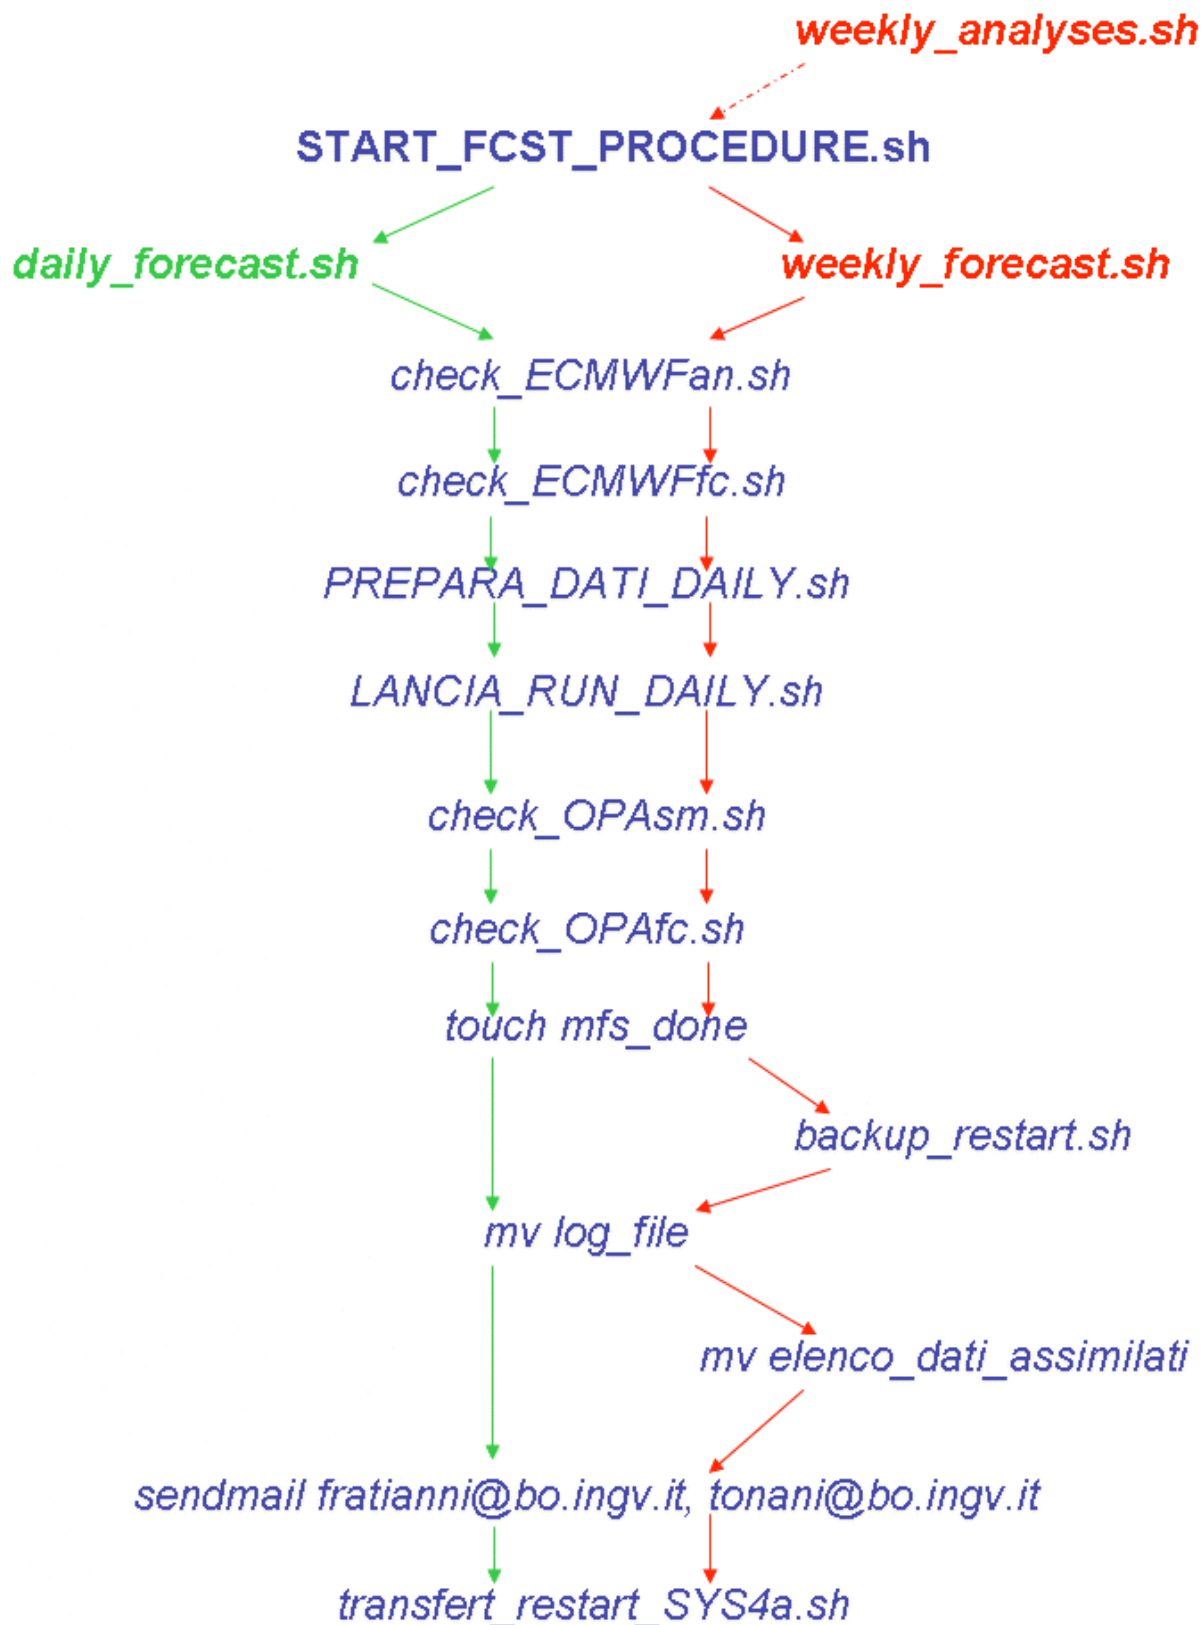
weekly_analyses.sh

START_FCST_PROCEDURE.sh

daily_forecast.sh

weekly_forecast.sh

check_ECMWFan.sh

check_ECMWFfc.sh

PREPARA_DATI_DAILY.sh

LANCIA_RUN_DAILY.sh

check_OPAsm.sh

check_OPAfc.sh

touch mfs_done

backup_restart.sh

mv log_file

mv elenco_dati_assimilati

sendmail fratianni@bo.ingv.it, tonani@bo.ingv.it

transfert_restart_SYS4a.sh